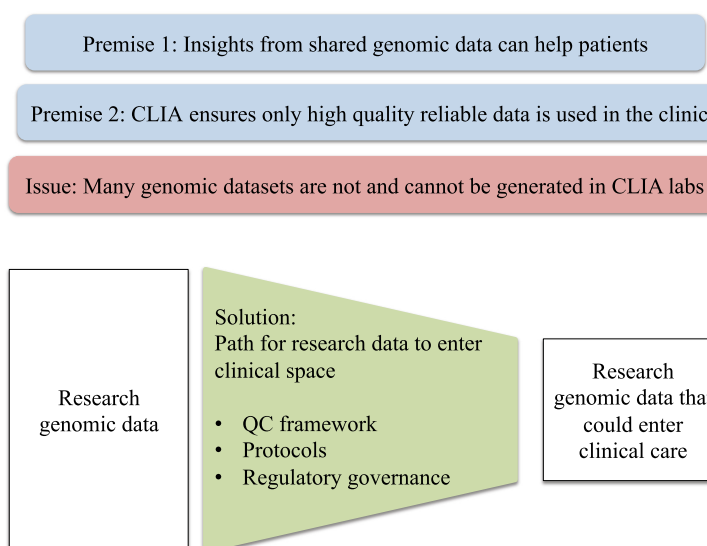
Premise 1: Insights from shared genomic data can help patients

Premise 2: CLIA ensures only high quality reliable data is used in the clinic

Issue: Many genomic datasets are not and cannot be generated in CLIA labs

Research genomic data

Solution:
Path for research data to enter clinical space

- QC framework
- Protocols
- Regulatory governance

Research genomic data tha could enter clinical care